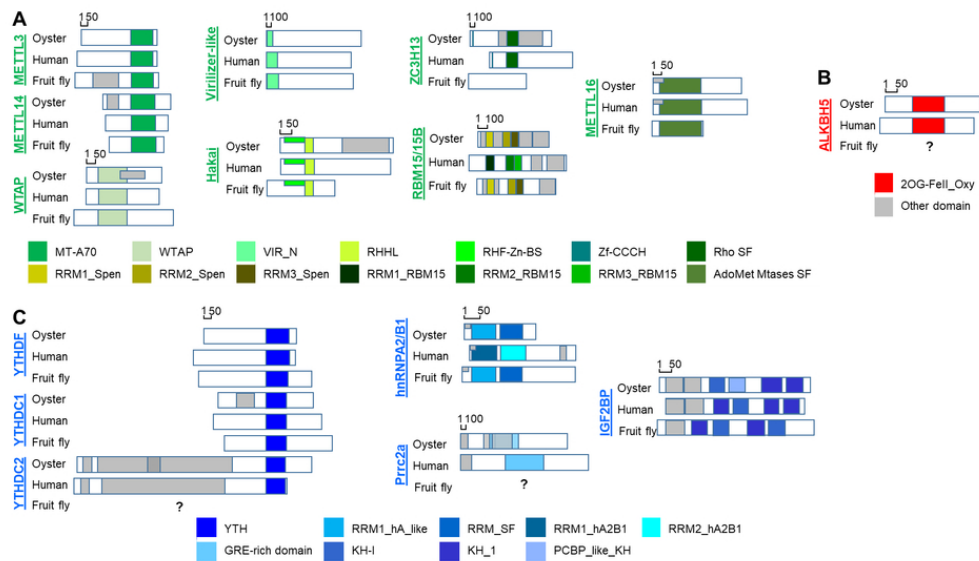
A

1 50
METTL3
Oyster
Human
Fruit fly

METTL14
Oyster
Human
Fruit fly

1 50
WTAP
Oyster
Human
Fruit fly

1 100
Virilizer-like
Oyster
Human
Fruit fly

1 50
Hakai
Oyster
Human
Fruit fly

1 100
ZC3H13
Oyster
Human
Fruit fly

1 100
RBM15/15B
Oyster
Human
Fruit fly

1 50
METTL16
Oyster
Human
Fruit fly

B

1 50
ALKBH5
Oyster
Human
Fruit fly
?

2OG-FeII_Oxy
Other domain

MT-A70
WTAP
VIR_N
RHHL
RHF-Zn-BS
Zf-CCCH
Rho SF
RRM1_Spen
RRM2_Spen
RRM3_Spen
RRM1_RBM15
RRM2_RBM15
RRM3_RBM15
AdoMet Mtases SF

C

1 50
YTHDF
Oyster
Human
Fruit fly

YTHDC1
Oyster
Human
Fruit fly

YTHDC2
Oyster
Human
Fruit fly
?

1 50
hnRNPA2/B1
Oyster
Human
Fruit fly

1 100
Prrc2a
Oyster
Human
Fruit fly
?

1 50
IGF2BP
Oyster
Human
Fruit fly

YTH
RRM1_hA_like
RRM_SF
RRM1_hA2B1
RRM2_hA2B1
GRE-rich domain
KH-I
KH_1
PCBP_like_KH